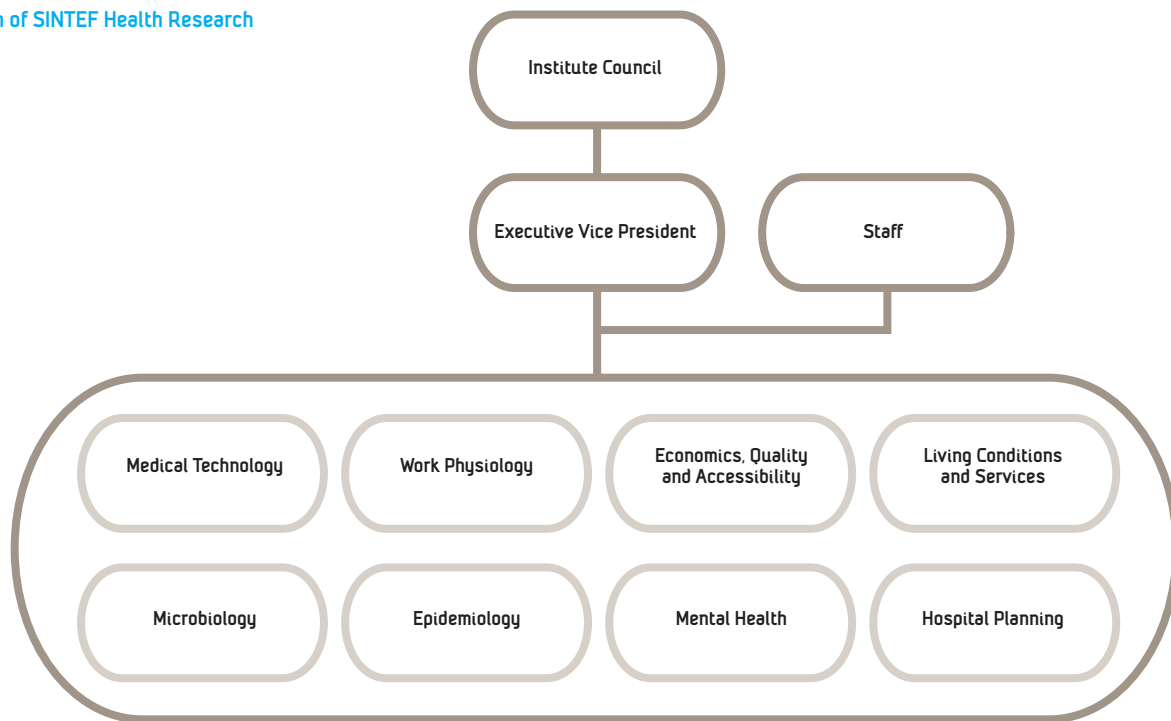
n of SINTEF Health Research

Institute Council

Executive Vice President

Staff

Medical Technology

Work Physiology

Economics, Quality and Accessibility

Living Conditions and Services

Microbiology

Epidemiology

Mental Health

Hospital Planning